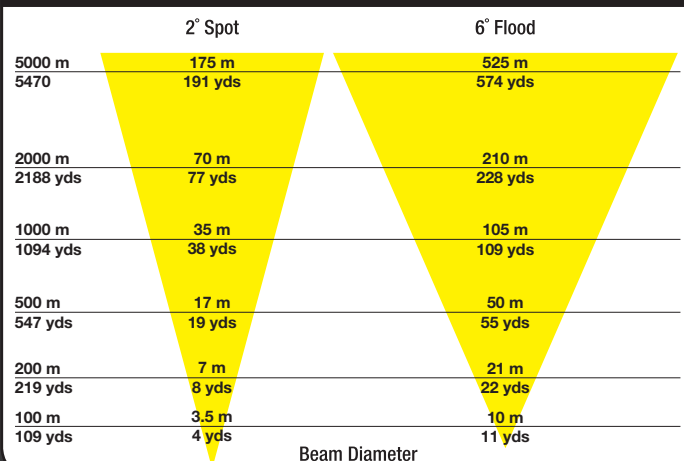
| | 2° Spot | 6° Flood |
|---|---|---|
| 5000 m 5470 | 175 m 191 yds | 525 m 574 yds |
| 2000 m 2188 yds | 70 m 77 yds | 210 m 228 yds |
| 1000 m 1094 yds | 35 m 38 yds | 105 m 109 yds |
| 500 m 547 yds | 17 m 19 yds | 50 m 55 yds |
| 200 m 219 yds | 7 m 8 yds | 21 m 22 yds |
| 100 m 109 yds | 3.5 m 4 yds | 10 m 11 yds |

Beam Diameter